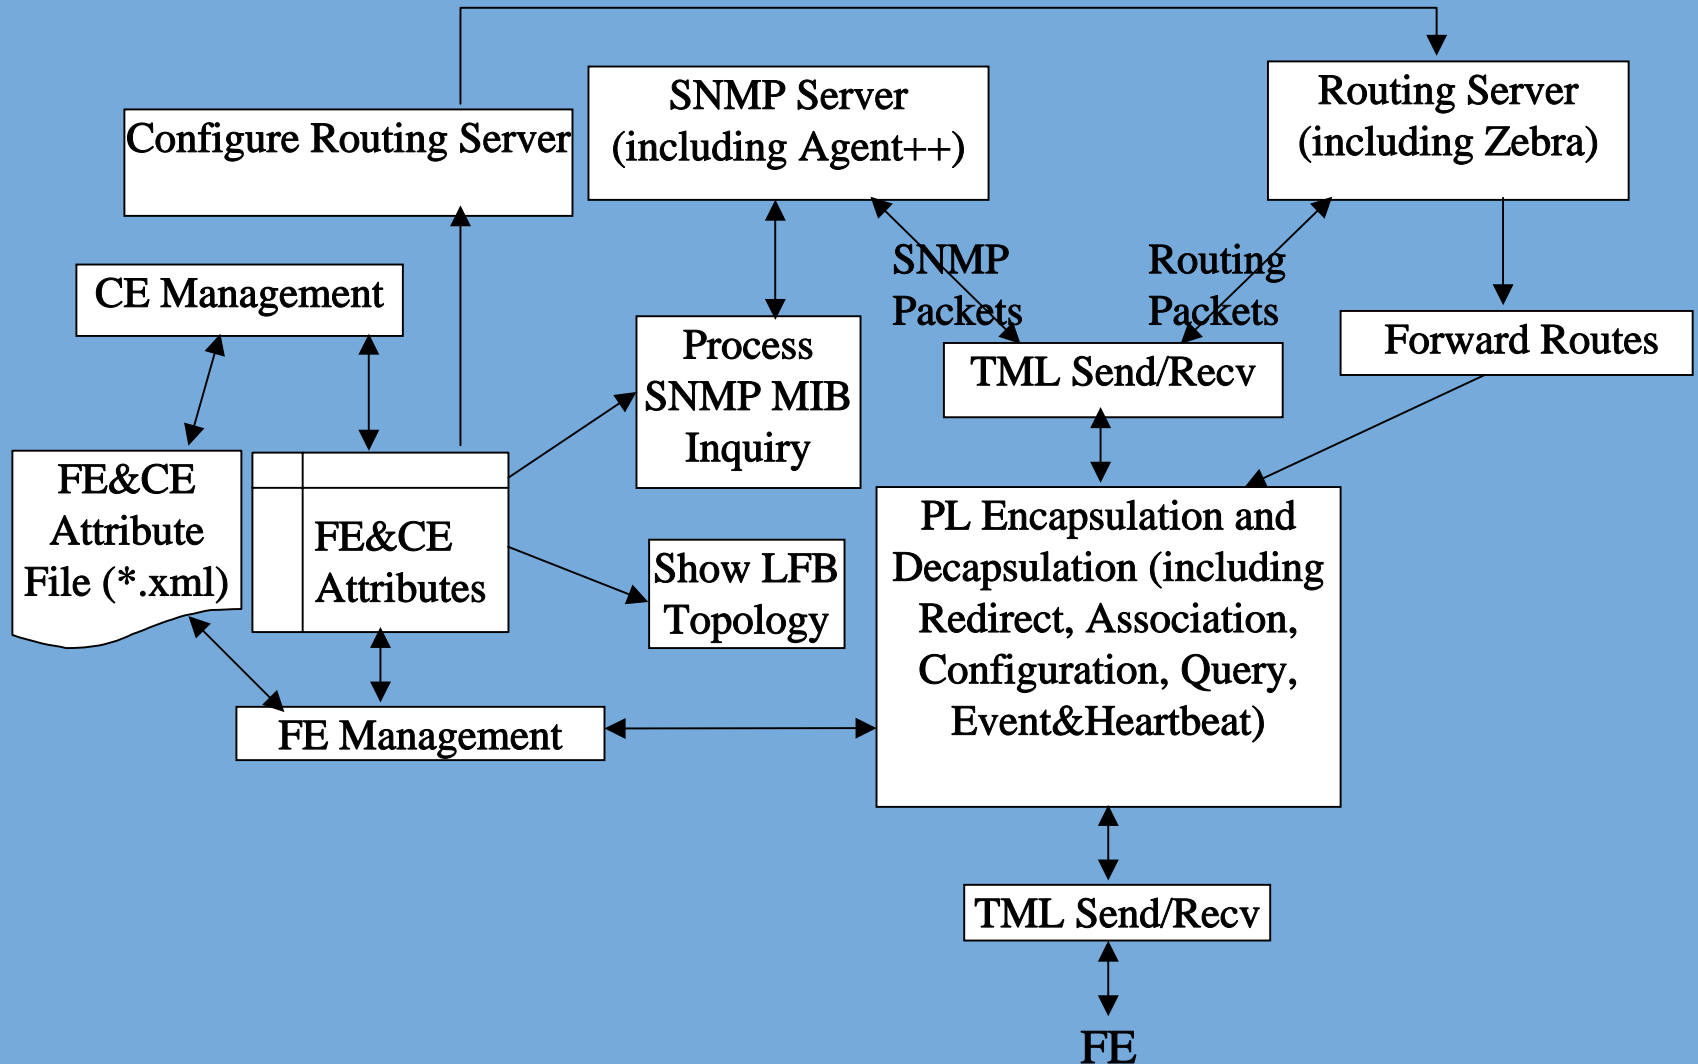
Configure Routing Server

SNMP Server (including Agent++)

Routing Server (including Zebra)

CE Management

SNMP Packets

Routing Packets

Process SNMP MIB Inquiry

TML Send/Recv

Forward Routes

FE&CE Attribute File (*.xml)

FE&CE Attributes

Show LFB Topology

PL Encapsulation and Decapsulation (including Redirect, Association, Configuration, Query, Event&Heartbeat)

FE Management

TML Send/Recv

FE